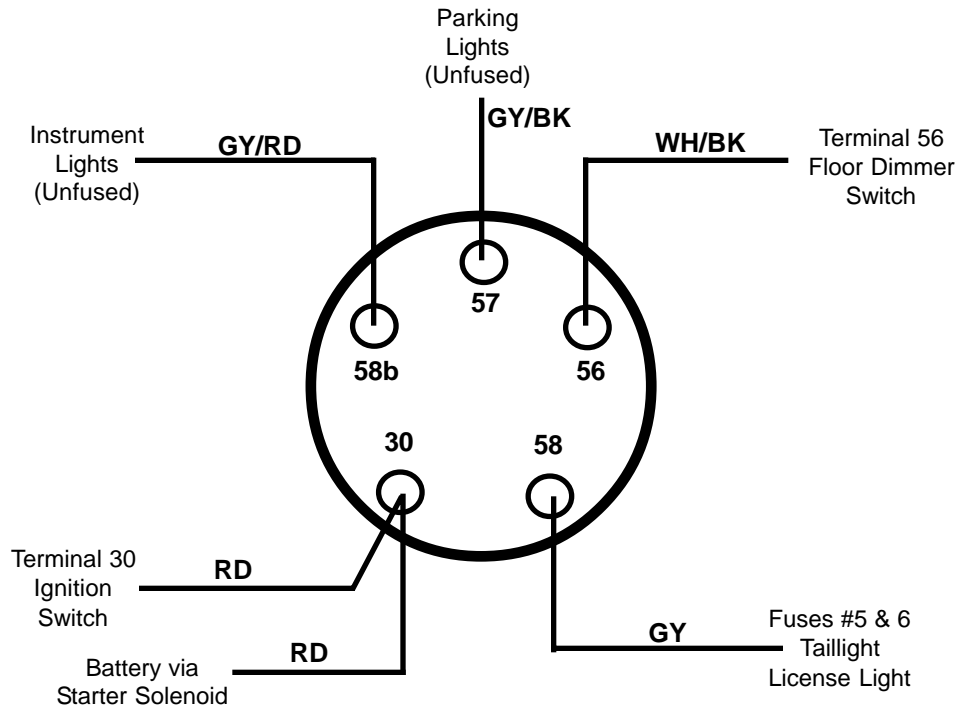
Parking Lights (Unfused)

GY/BK

Instrument Lights (Unfused)

GY/RD

WH/BK

Terminal 56 Floor Dimmer Switch

57

58b

56

30

58

Terminal 30 Ignition Switch

RD

RD

Battery via Starter Solenoid

GY

Fuses #5 & 6 Taillight License Light